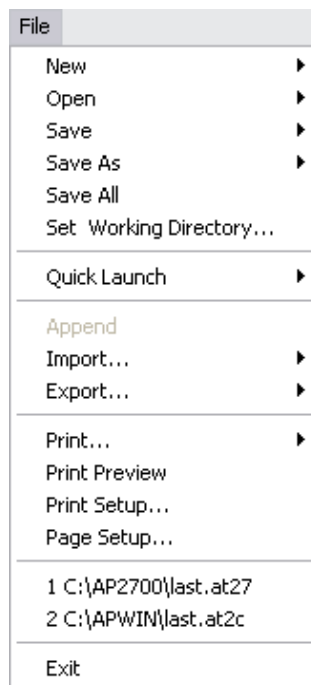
File

New
Open
Save
Save As
Save All
Set Working Directory...

Quick Launch

Append
Import...
Export...

Print...
Print Preview
Print Setup...
Page Setup...

1 C:\AP2700\last.at27
2 C:\APWIN\last.at2c

Exit